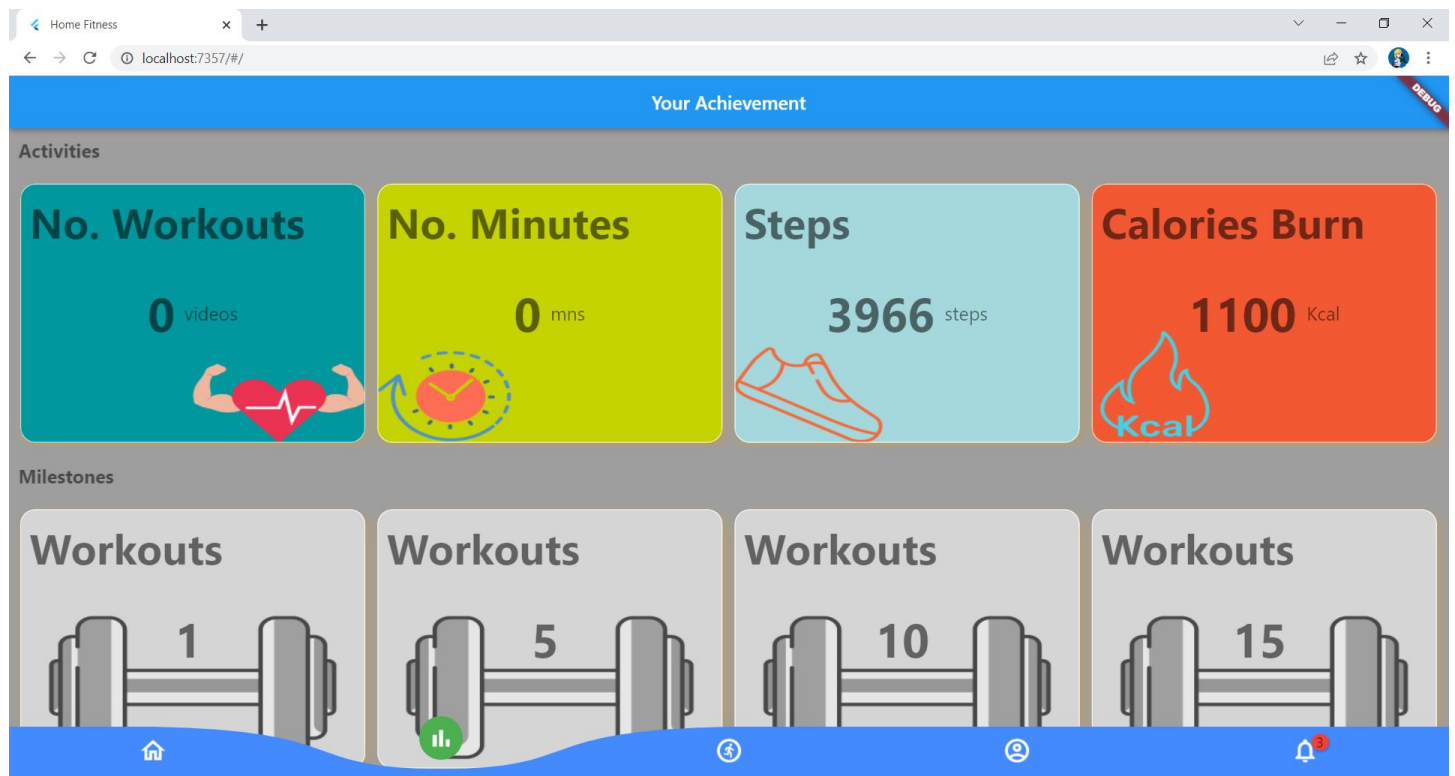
Home Fitness

localhost:7357/#/

Your Achievement

DEBUG

Activities

No. Workouts

0 videos

No. Minutes

0 mns

Steps

3966 steps

Calories Burn

1100 Kcal

Kcal

Milestones

Workouts

1

Workouts

5

Workouts

10

Workouts

15

3